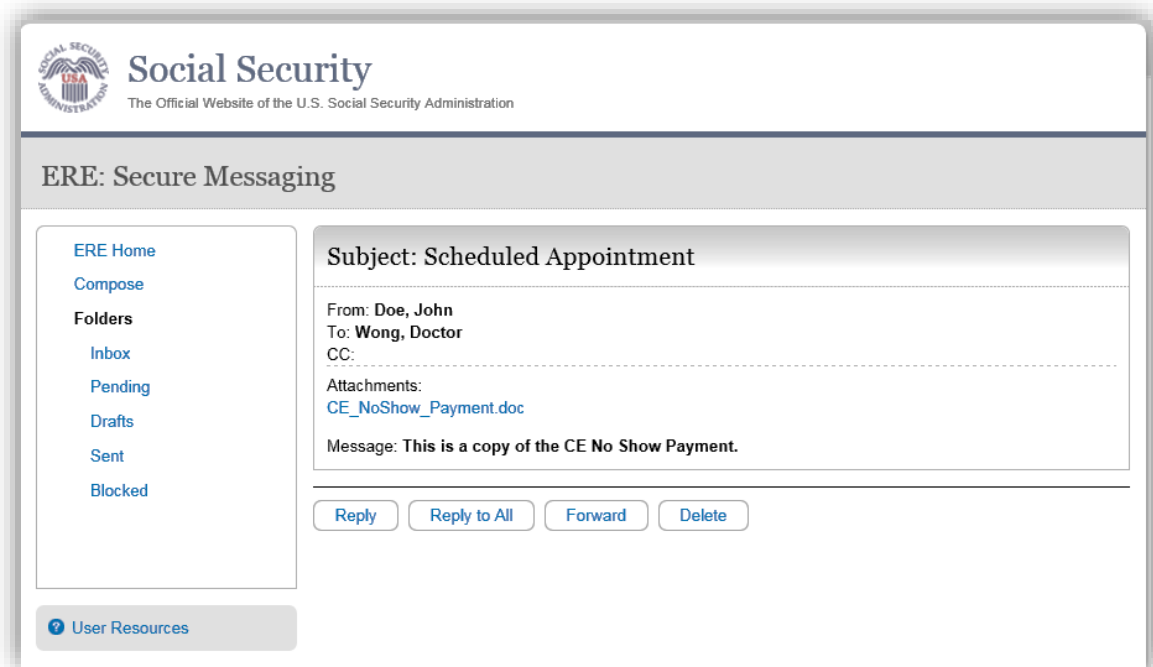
SOCIAL SECURITY USA ADMINISTRATION

Social Security
The Official Website of the U.S. Social Security Administration

ERE: Secure Messaging

ERE Home
Compose
Folders
Inbox
Pending
Drafts
Sent
Blocked

User Resources

Subject: Scheduled Appointment

From: Doe, John
To: Wong, Doctor
CC:

Attachments:
CE_NoShow_Payment.doc

Message: This is a copy of the CE No Show Payment.

Reply | Reply to All | Forward | Delete